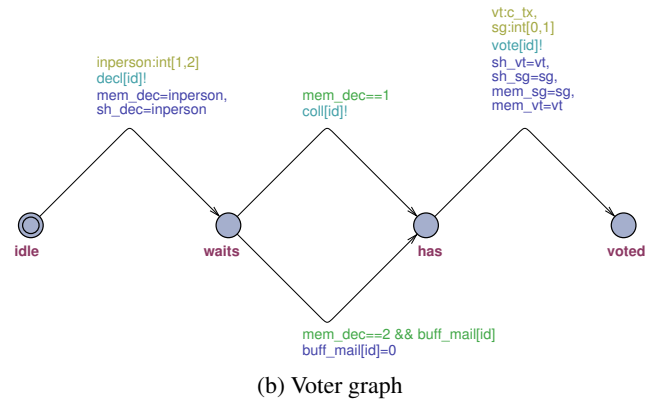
inperson:int[1,2]
decl[id]!
mem_dec=inperson,
sh_dec=inperson

mem_dec==1
coll[id]!

vt:c_tx,
sg:int[0,1]
vote[id]!
sh_vt=vt,
sh_sg=sg,
mem_sg=sg,
mem_vt=vt

idle

waits

has

voted

mem_dec==2 && buff_mail[id]
buff_mail[id]=0

(b) Voter graph